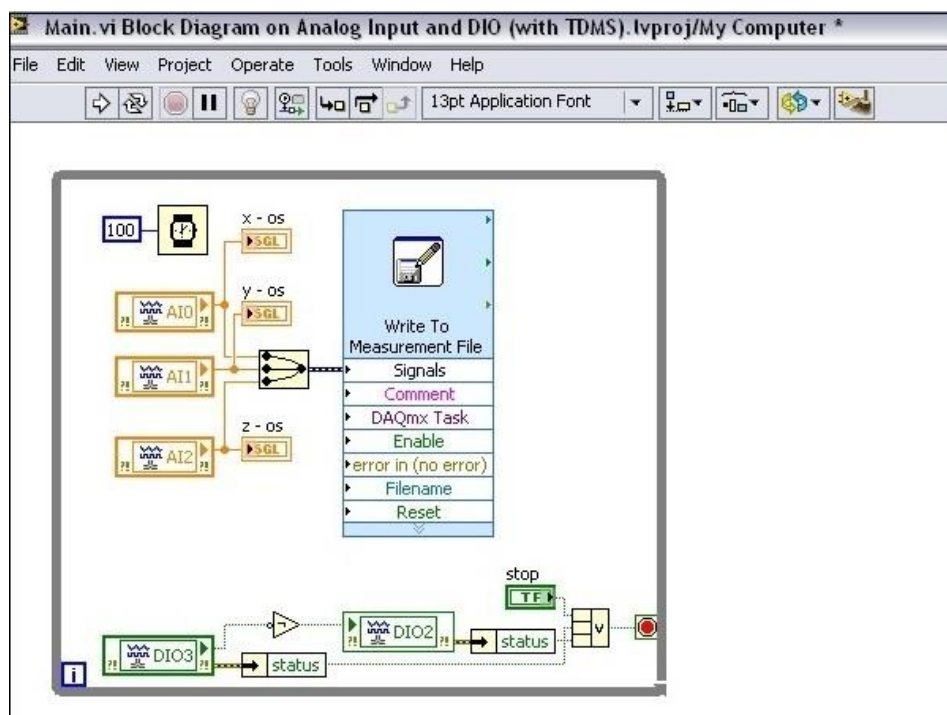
Main.vi Block Diagram on Analog Input and DIO (with TDMS).lvproj/My Computer *

File Edit View Project Operate Tools Window Help

13pt Application Font

100

x - os

SGL

y - os

SGL

AI0

AI1

AI2

z - os

SGL

Write To Measurement File

Signals

Comment

DAQmx Task

Enable

error in (no error)

Filename

Reset

stop

TF

DIO2

status

DIO3

status

i